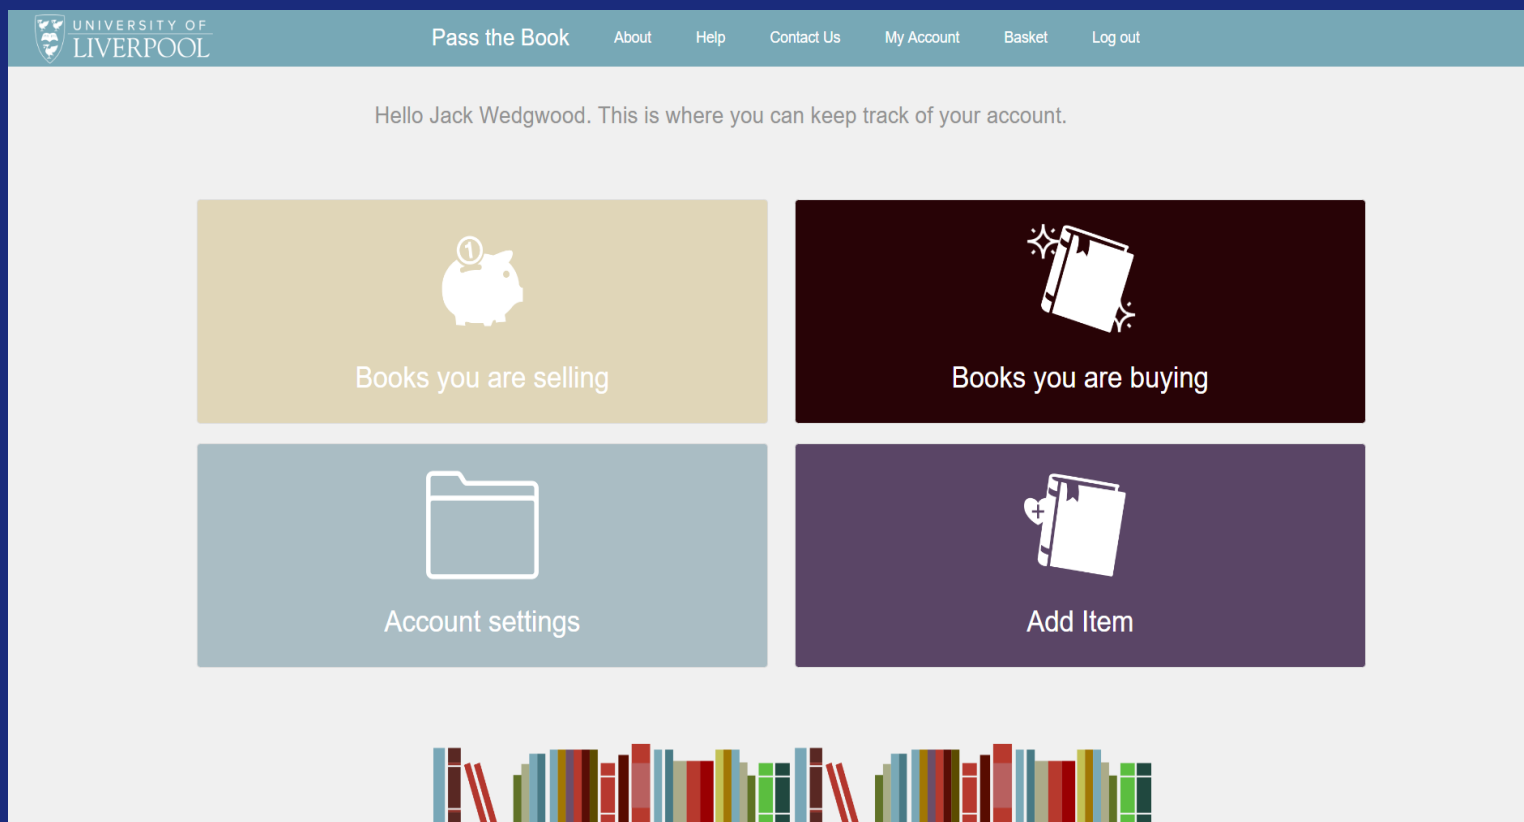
UNIVERSITY OF LIVERPOOL

Pass the Book About Help Contact Us My Account Basket Log out

Hello Jack Wedgwood. This is where you can keep track of your account.

1

Books you are selling

Books you are buying

Account settings

Add Item